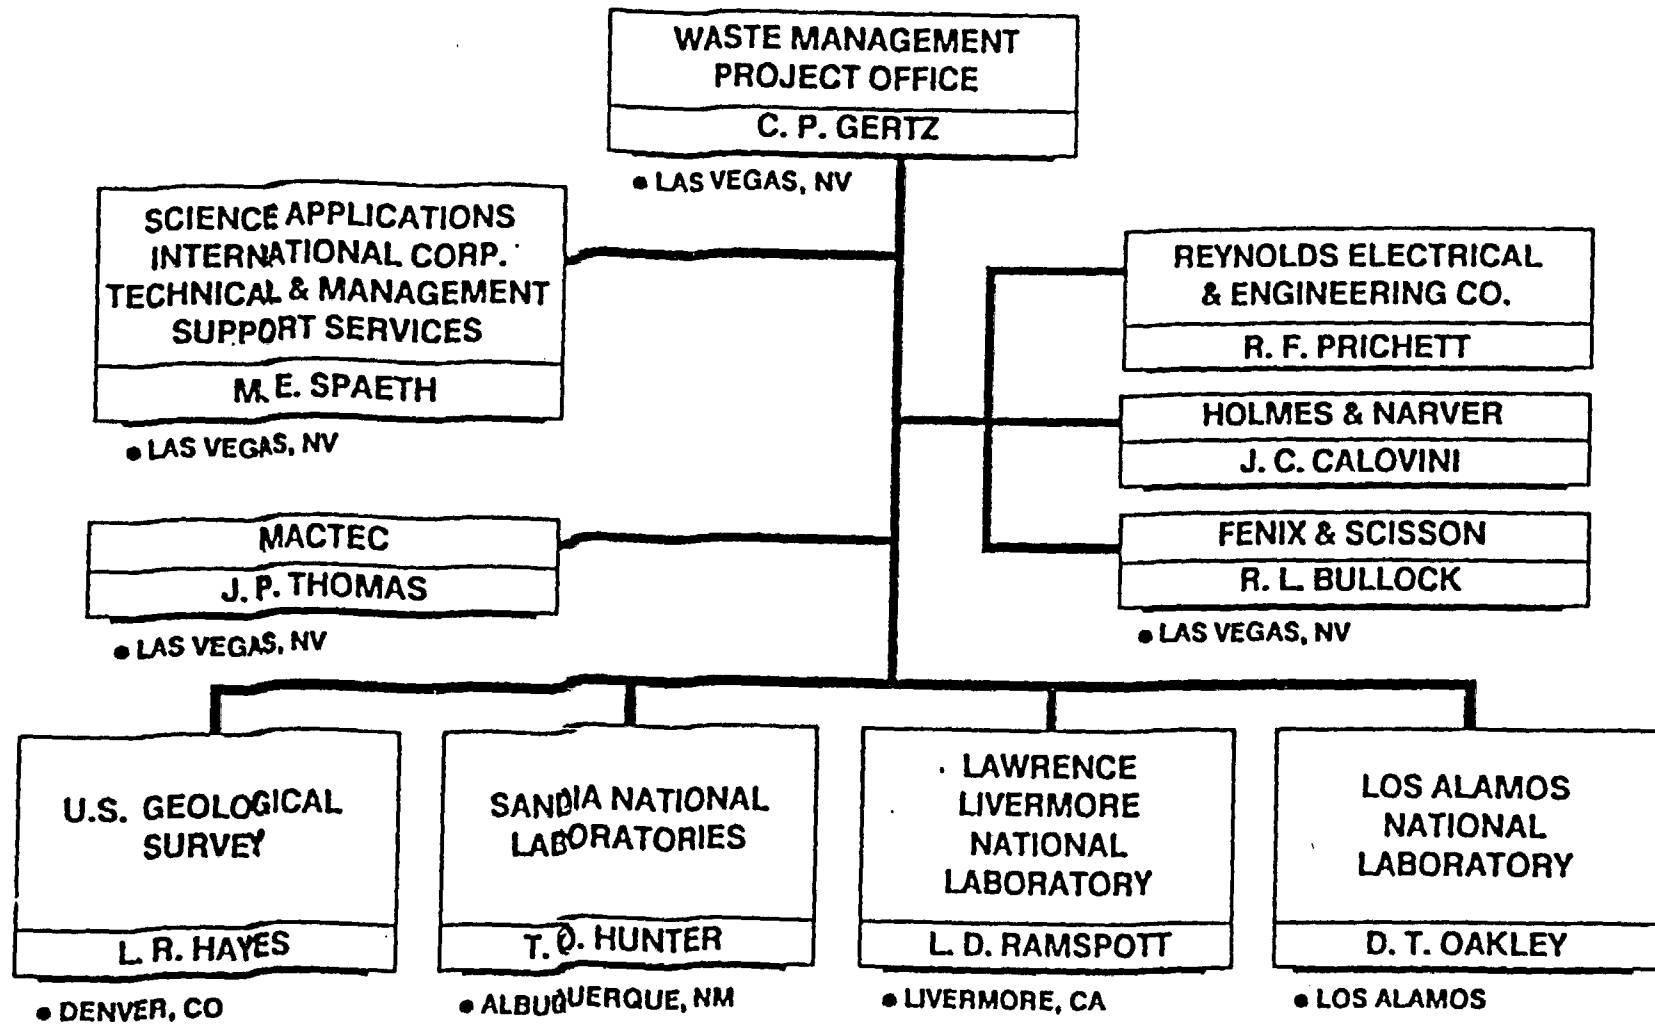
WASTE MANAGEMENT PROJECT OFFICE
C. P. GERTZ
• LAS VEGAS, NV

SCIENCE APPLICATIONS INTERNATIONAL CORP. TECHNICAL & MANAGEMENT SUPPORT SERVICES
M. E. SPAETH
• LAS VEGAS, NV

MACTEC
J. P. THOMAS
• LAS VEGAS, NV

REYNOLDS ELECTRICAL & ENGINEERING CO.
R. F. PRICHETT

HOLMES & NARVER
J. C. CALOVINI

FENIX & SCISSON
R. L. BULLOCK
• LAS VEGAS, NV

U.S. GEOLOGICAL SURVEY
L. R. HAYES
• DENVER, CO

SANDIA NATIONAL LABORATORIES
T. O. HUNTER
• ALBUQUERQUE, NM

LAWRENCE LIVERMORE NATIONAL LABORATORY
L. D. RAMSPOTT
• LIVERMORE, CA

LOS ALAMOS NATIONAL LABORATORY
D. T. OAKLEY
• LOS ALAMOS